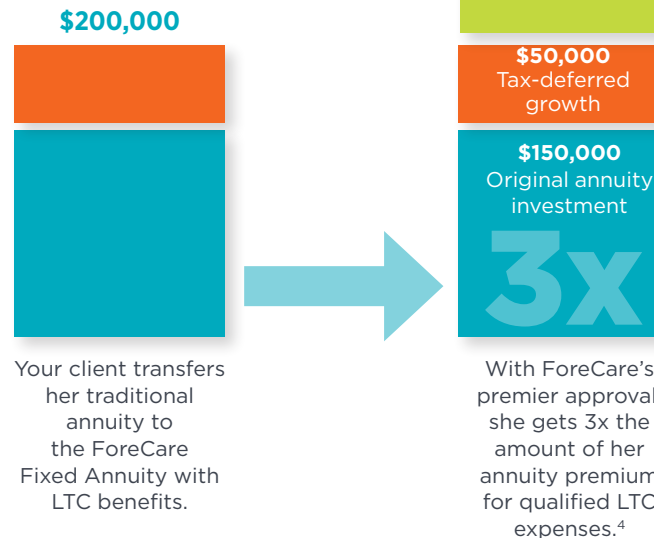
$200,000

Your client transfers her traditional annuity to the ForeCare Fixed Annuity with LTC benefits.

$50,000
Tax-deferred growth

$150,000
Original annuity investment

3x

With ForeCare's premier approval she gets 3x the amount of her annuity premium for qualified LTC expenses.$^4$